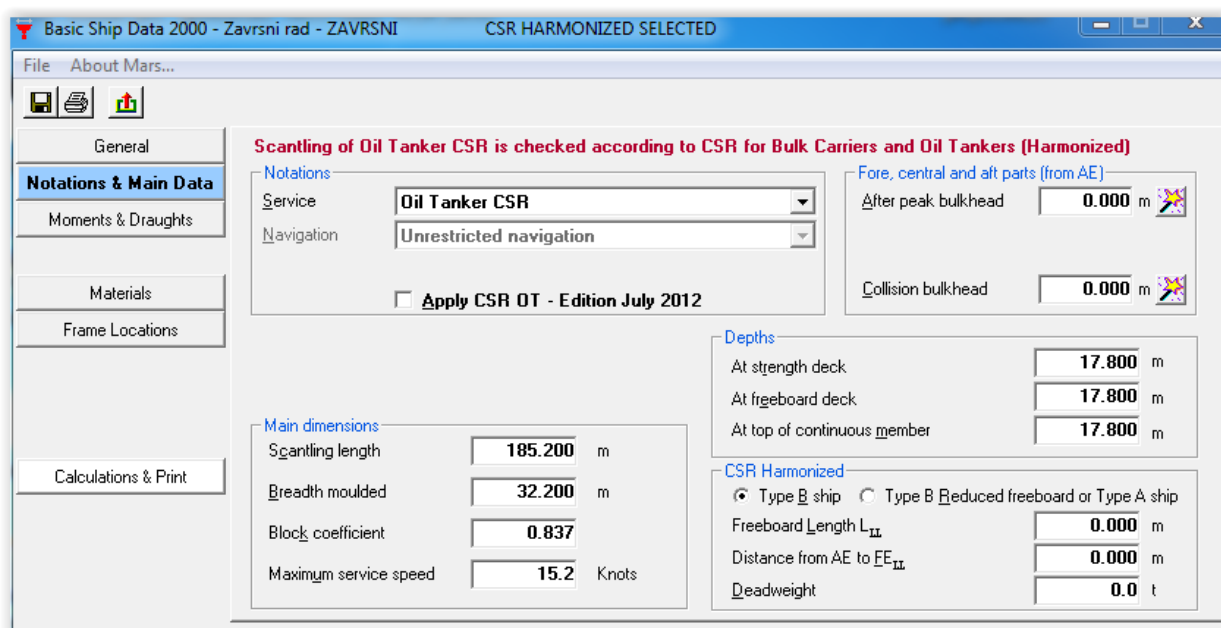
Basic Ship Data 2000 - Zavrsni rad - ZAVRSNI CSR HARMONIZED SELECTED

File About Mars...

General
Notations & Main Data
Moments & Draughts
Materials
Frame Locations
Calculations & Print

Scantling of Oil Tanker CSR is checked according to CSR for Bulk Carriers and Oil Tankers (Harmonized)

Notations
Service Oil Tanker CSR
Navigation Unrestricted navigation
Apply CSR OT - Edition July 2012

Fore, central and aft parts (from AE)
After peak bulkhead 0.000 m
Collision bulkhead 0.000 m

Depths
At strength deck 17.800 m
At freeboard deck 17.800 m
At top of continuous member 17.800 m

Main dimensions
Scantling length 185.200 m
Breadth moulded 32.200 m
Block coefficient 0.837
Maximum service speed 15.2 Knots

CSR Harmonized
Type B ship Type B Reduced freeboard or Type A ship
Freeboard Length $L_{LL}$ 0.000 m
Distance from AE to $FE_{LL}$ 0.000 m
Deadweight 0.0 t